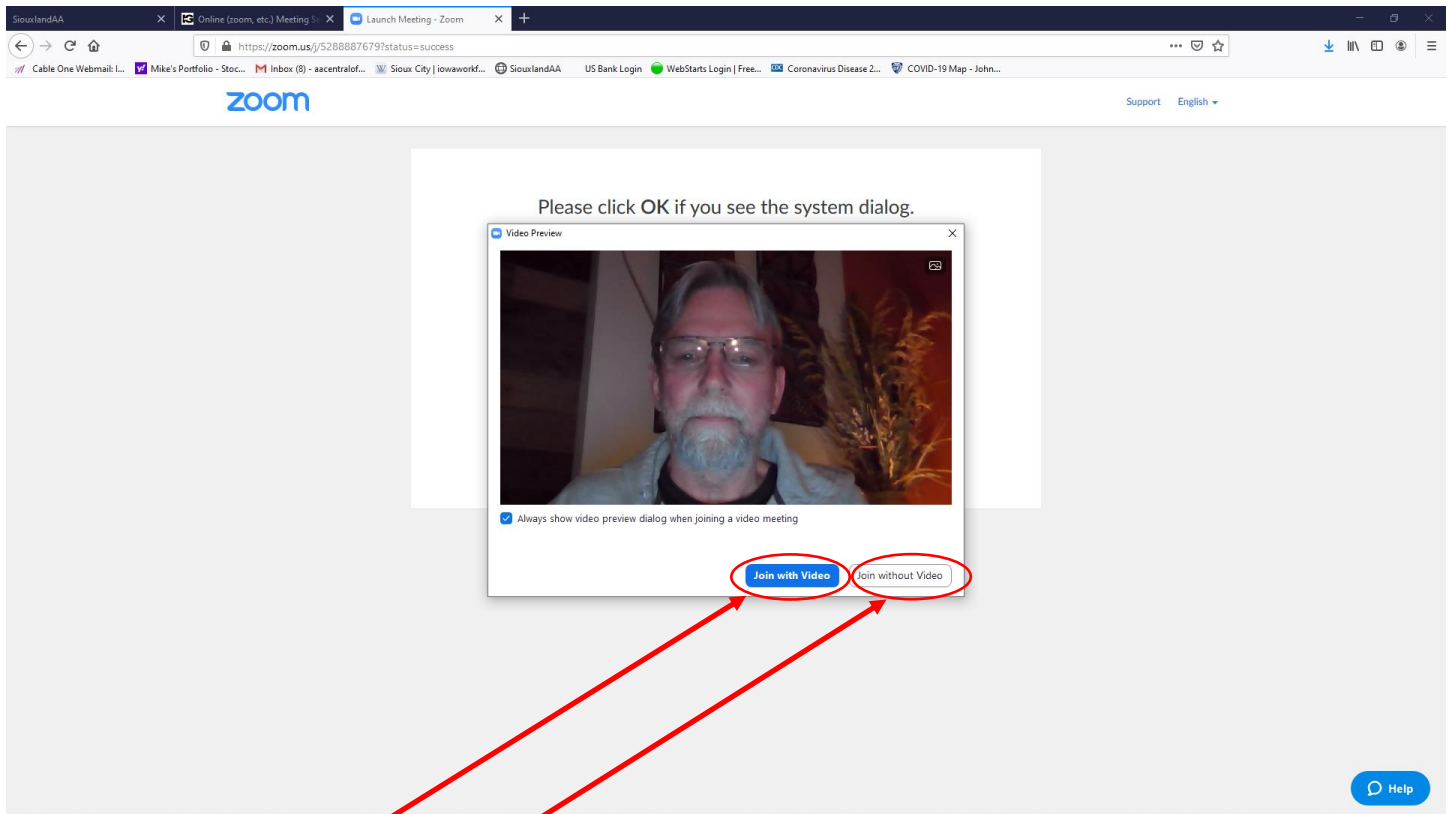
SiouxlandAA
Online (zoom, etc.) Meeting S
Launch Meeting - Zoom
https://zoom.us/j/5288887679?status=success
Cable One Webmail: I... Mike's Portfolio - Stoc... Inbox (8) - aacentralof... Sioux City | iowaworkf... SiouxlandAA US Bank Login WebStarts Login | Free... Coronavirus Disease 2... COVID-19 Map - John...

zoom
Support English

Please click **OK** if you see the system dialog.

Video Preview

Always show video preview dialog when joining a video meeting

Join with Video
Join without Video

Help